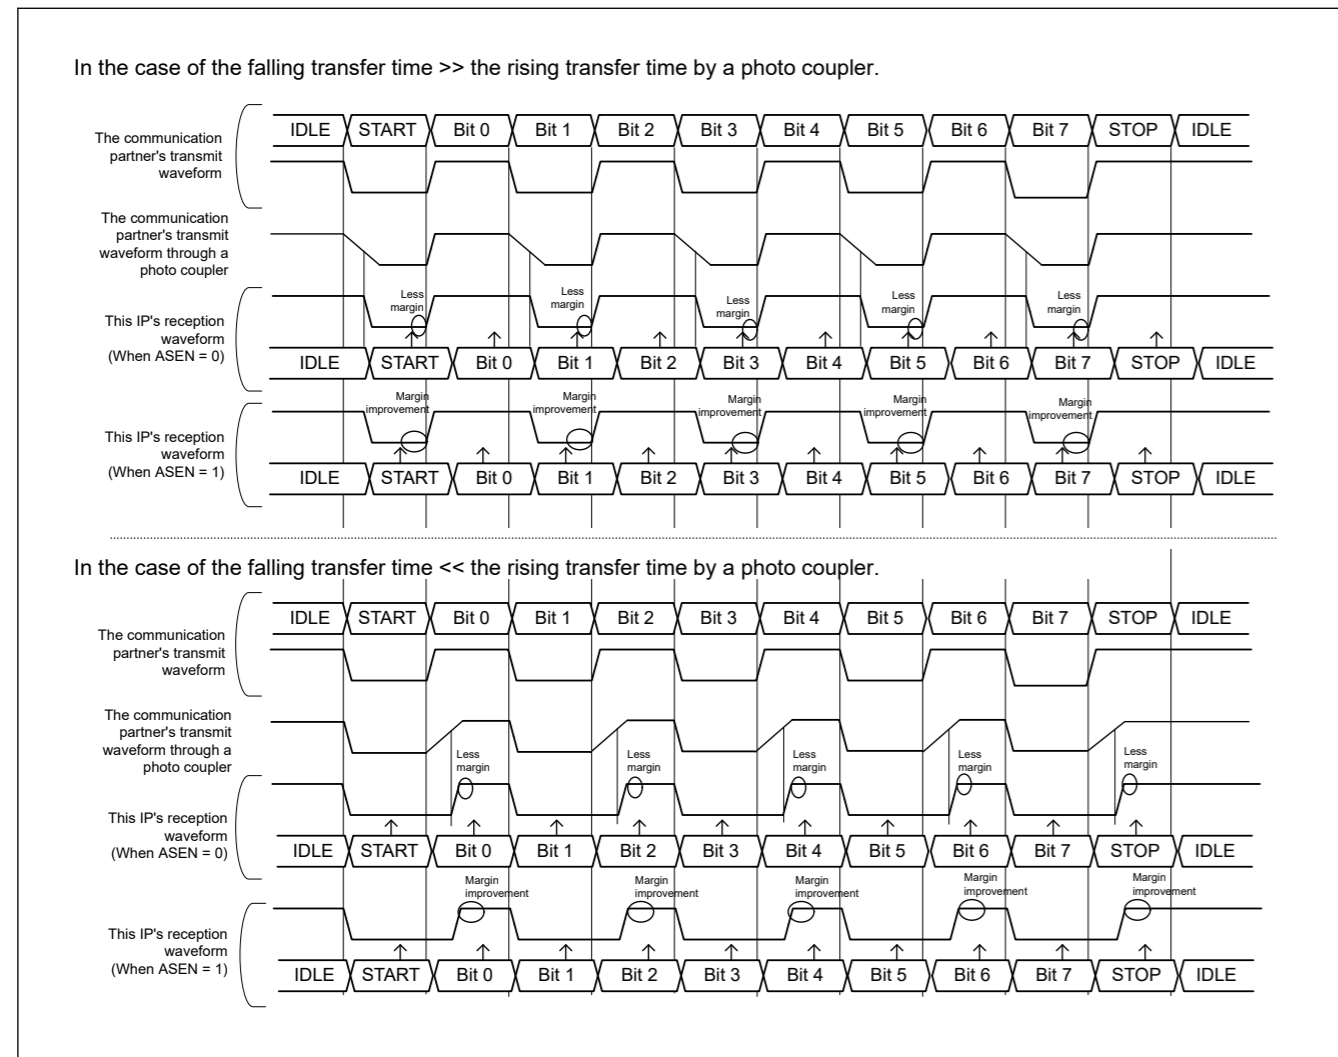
In the case of the falling transfer time >> the rising transfer time by a photo coupler.

The communication partner's transmit waveform

IDLE START Bit 0 Bit 1 Bit 2 Bit 3 Bit 4 Bit 5 Bit 6 Bit 7 STOP IDLE

The communication partner's transmit waveform through a photo coupler

This IP's reception waveform (When ASEN = 0)

Less margin Less margin Less margin Less margin Less margin

IDLE START Bit 0 Bit 1 Bit 2 Bit 3 Bit 4 Bit 5 Bit 6 Bit 7 STOP IDLE

This IP's reception waveform (When ASEN = 1)

Margin improvement Margin improvement Margin improvement Margin improvement Margin improvement

IDLE START Bit 0 Bit 1 Bit 2 Bit 3 Bit 4 Bit 5 Bit 6 Bit 7 STOP IDLE

In the case of the falling transfer time << the rising transfer time by a photo coupler.

The communication partner's transmit waveform

IDLE START Bit 0 Bit 1 Bit 2 Bit 3 Bit 4 Bit 5 Bit 6 Bit 7 STOP IDLE

The communication partner's transmit waveform through a photo coupler

This IP's reception waveform (When ASEN = 0)

Less margin Less margin Less margin Less margin Less margin

IDLE START Bit 0 Bit 1 Bit 2 Bit 3 Bit 4 Bit 5 Bit 6 Bit 7 STOP IDLE

This IP's reception waveform (When ASEN = 1)

Margin improvement Margin improvement Margin improvement Margin improvement Margin improvement

IDLE START Bit 0 Bit 1 Bit 2 Bit 3 Bit 4 Bit 5 Bit 6 Bit 7 STOP IDLE